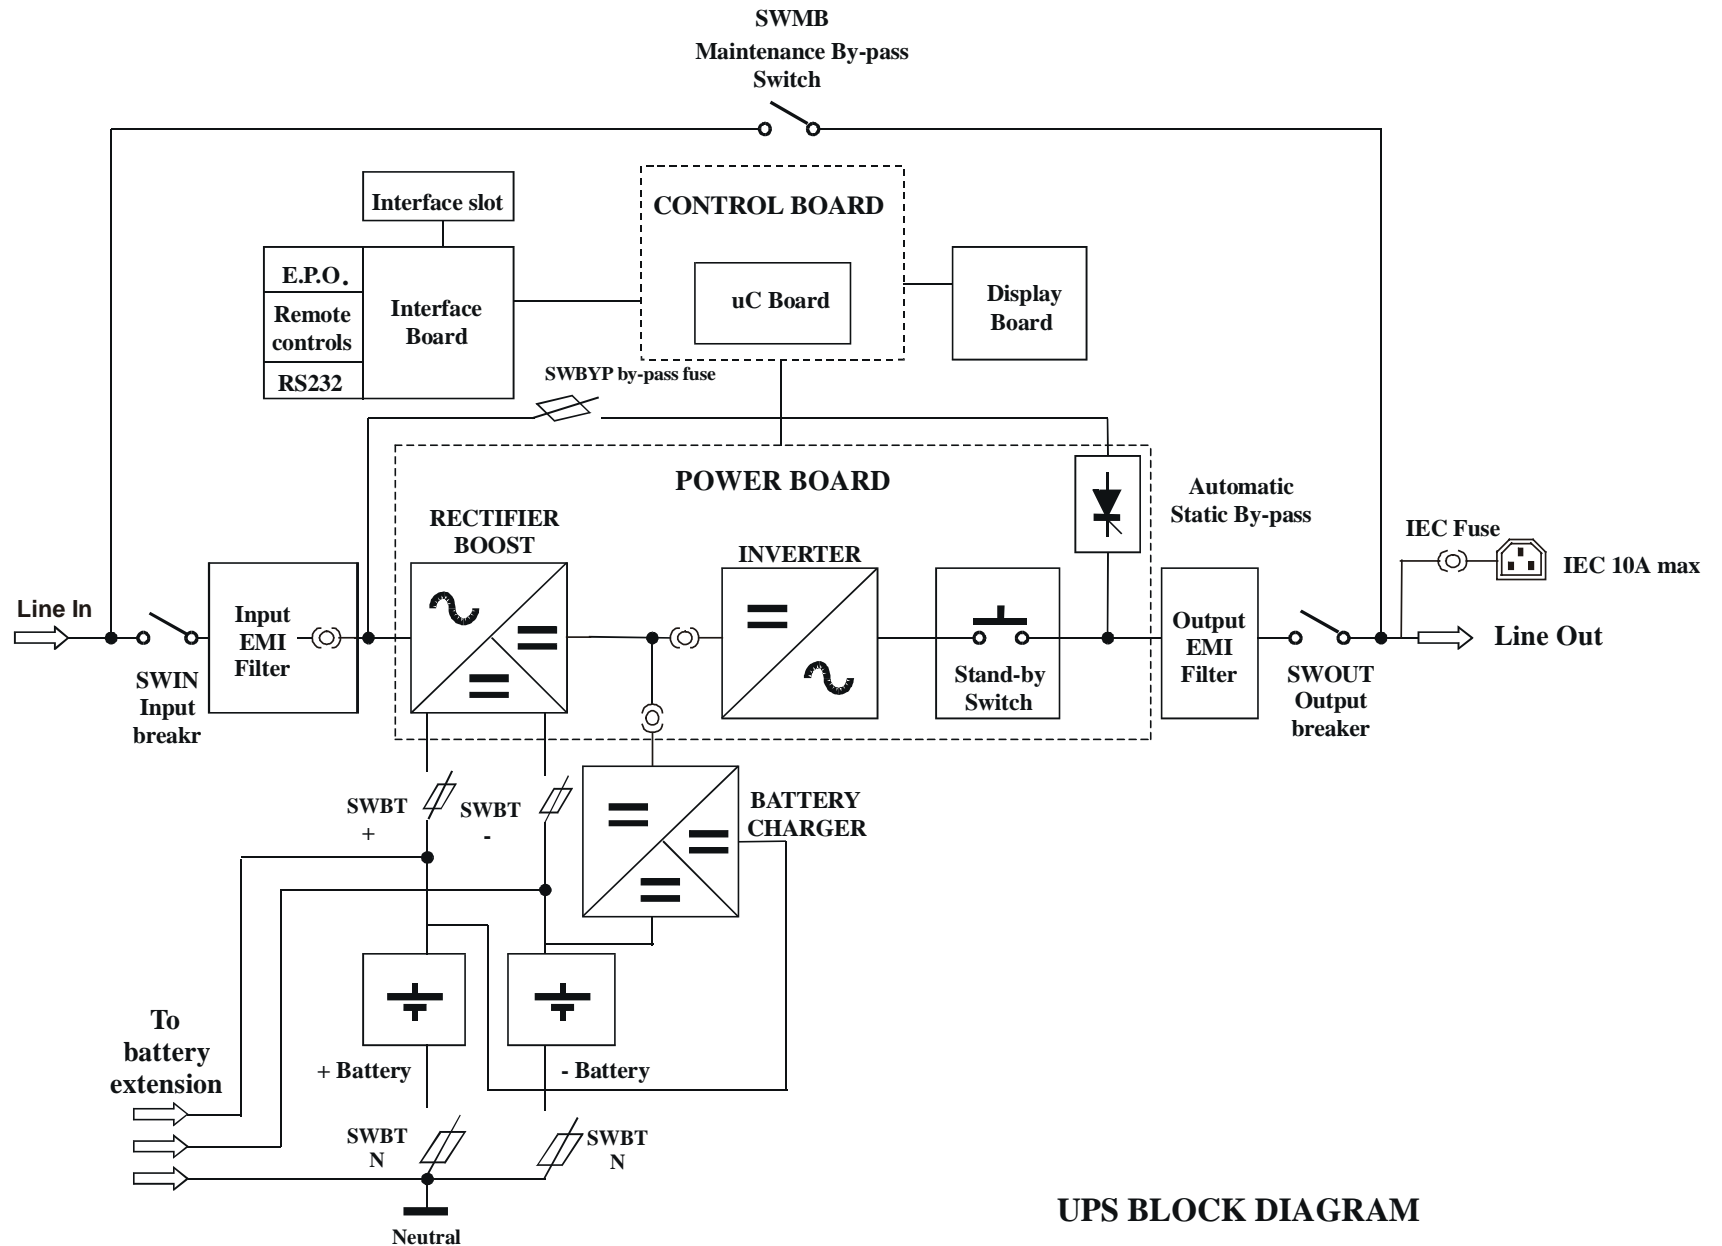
SWMB
Maintenance By-pass Switch

Interface slot

CONTROL BOARD

E.P.O.
Remote controls
RS232

Interface Board

uC Board

Display Board

SWBYP by-pass fuse

POWER BOARD

Automatic Static By-pass

RECTIFIER BOOST

INVERTER

IEC Fuse

IEC 10A max

Line In

Input EMI Filter

Stand-by Switch

Output EMI Filter

Line Out

SWIN Input breakr

SWOUT Output breaker

SWBT +

SWBT -

BATTERY CHARGER

To battery extension

+ Battery

- Battery

SWBT N

SWBT N

Neutral

UPS BLOCK DIAGRAM